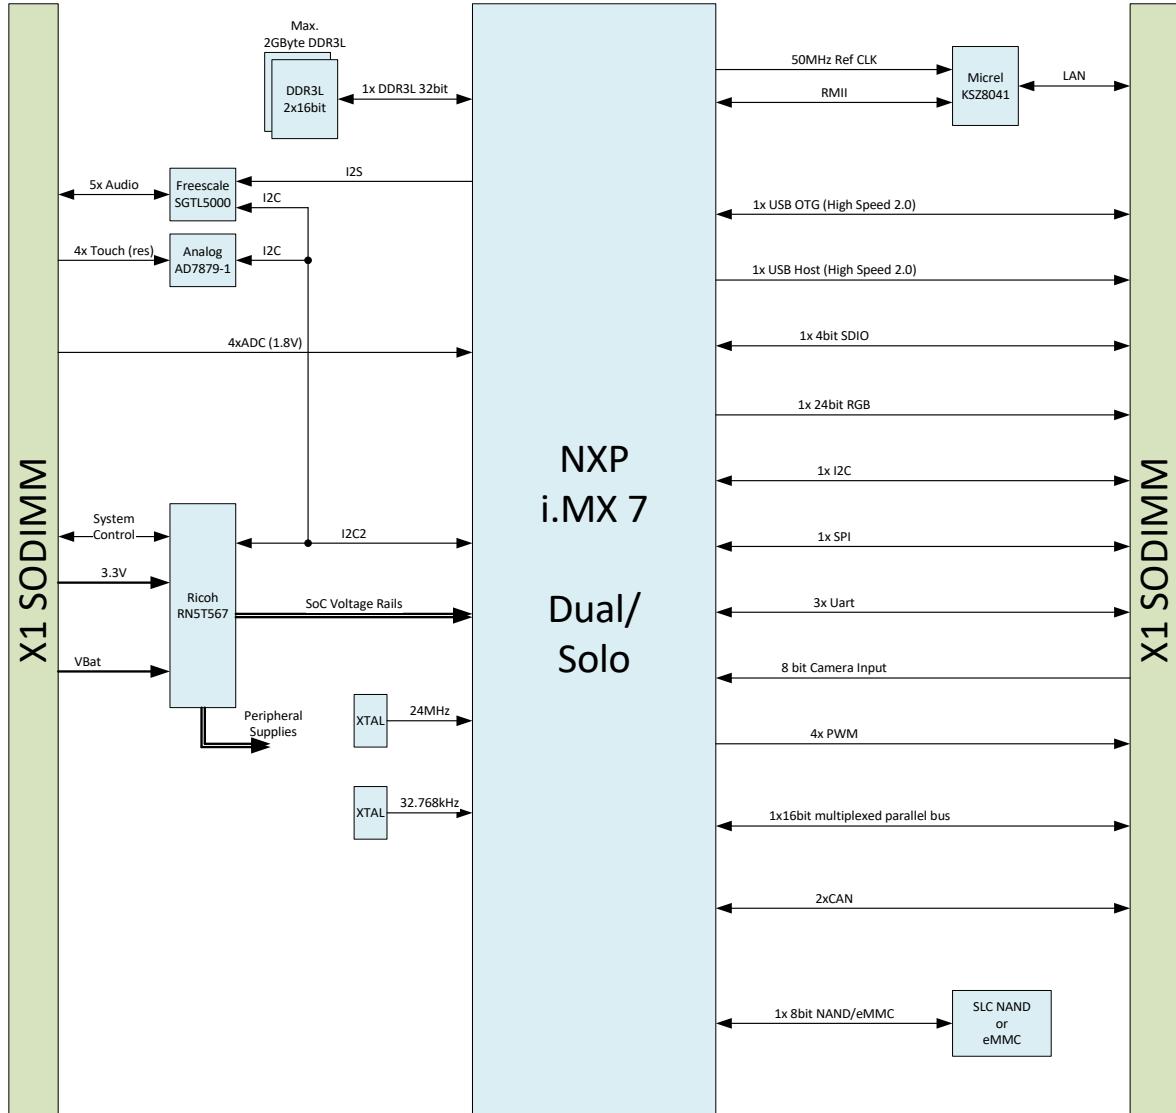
X1 SODIMM

Max. 2GByte DDR3L

DDR3L 2x16bit

1x DDR3L 32bit

I2S

5x Audio

Freescale SGTL5000

I2C

4x Touch (res)

Analog AD7879-1

I2C

4xADC (1.8V)

System Control

Ricoh RN5T567

I2C2

3.3V

SoC Voltage Rails

VBat

Peripheral Supplies

XTAL

24MHz

XTAL

32.768kHz

NXP
i.MX 7

Dual/
Solo

50MHz Ref CLK

Micrel KSZ8041

LAN

RMII

1x USB OTG (High Speed 2.0)

1x USB Host (High Speed 2.0)

1x 4bit SDIO

1x 24bit RGB

1x I2C

1x SPI

3x Uart

8 bit Camera Input

4x PWM

1x16bit multiplexed parallel bus

2xCAN

1x 8bit NAND/eMMC

SLC NAND or eMMC

X1 SODIMM